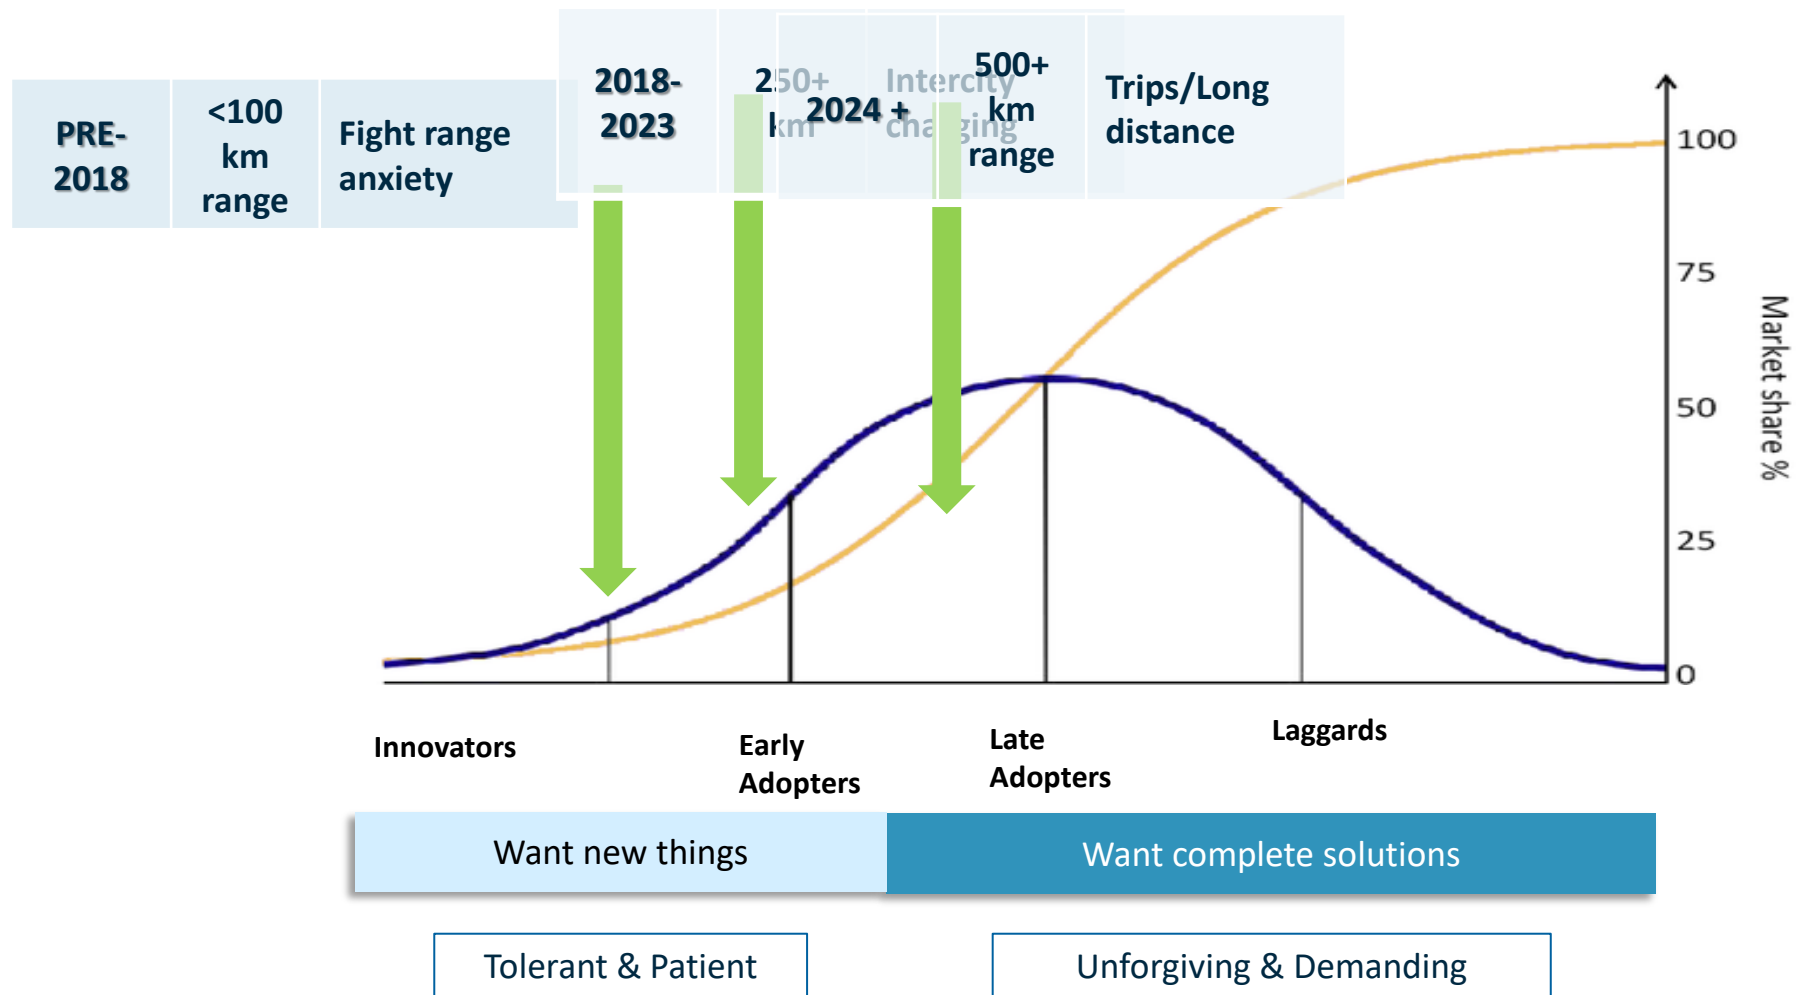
| PRE-2018 | <100 km range | Fight range anxiety |
|---|---|---|

| 2018-2023 | 250+ km | Intercity charging |
|---|---|---|

| 2024 + | 500+ km range | Trips/Long distance |
|---|---|---|

100
75
50
25
0
Market share %

Innovators
Early Adopters
Late Adopters
Laggards

Want new things
Want complete solutions

Tolerant & Patient
Unforgiving & Demanding